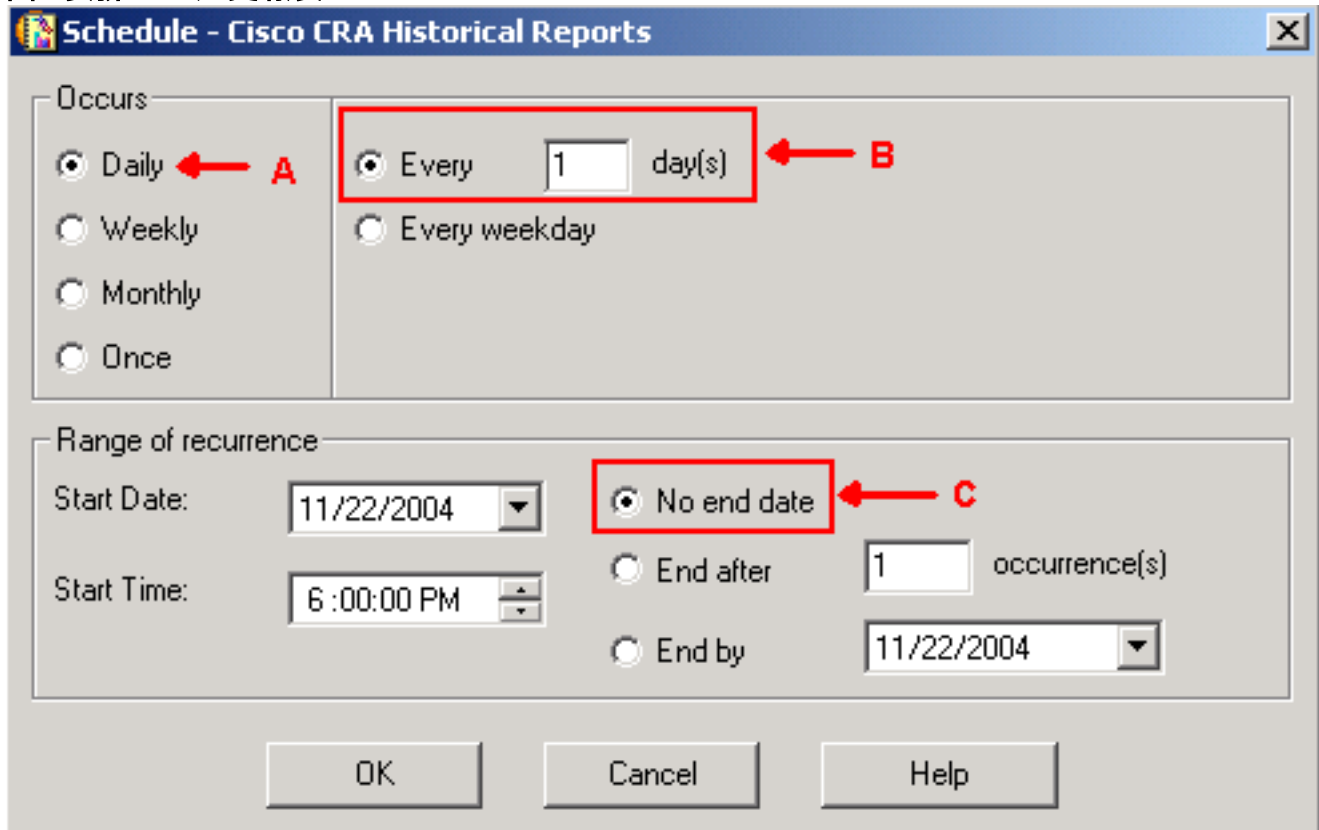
Schedule - Cisco CRA Historical Reports

Occurs

Daily A

Weekly

Monthly

Once

Every 1 day(s) B

Every weekday

Range of recurrence

Start Date: 11/22/2004

Start Time: 6 :00:00 PM

No end date C

End after 1 occurrence(s)

End by 11/22/2004

OK

Cancel

Help